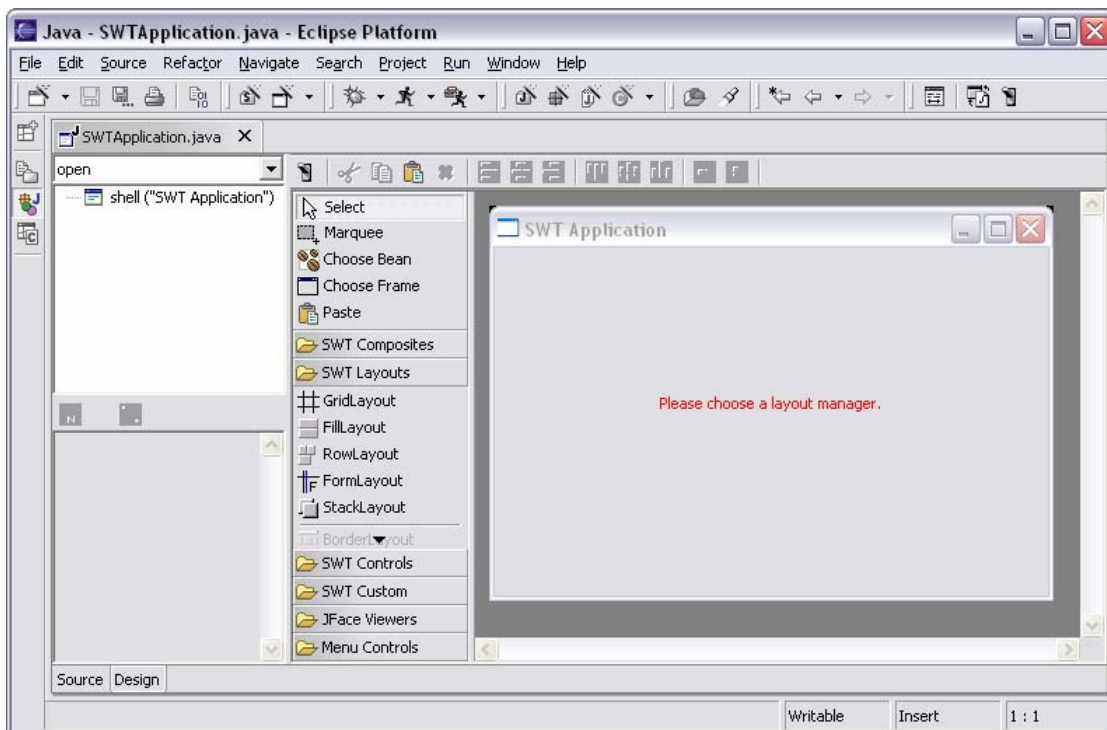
Java - SWTApplication.java - Eclipse Platform

File Edit Source Refactor Navigate Search Project Run Window Help

SWTApplication.java

open

shell ("SWT Application")

Select
Marquee
Choose Bean
Choose Frame
Paste
SWT Composites
SWT Layouts
GridLayout
FillLayout
RowLayout
FormLayout
StackLayout
BorderLayout
SWT Controls
SWT Custom
JFace Viewers
Menu Controls

SWT Application

Please choose a layout manager.

Source Design

Writable Insert 1 : 1